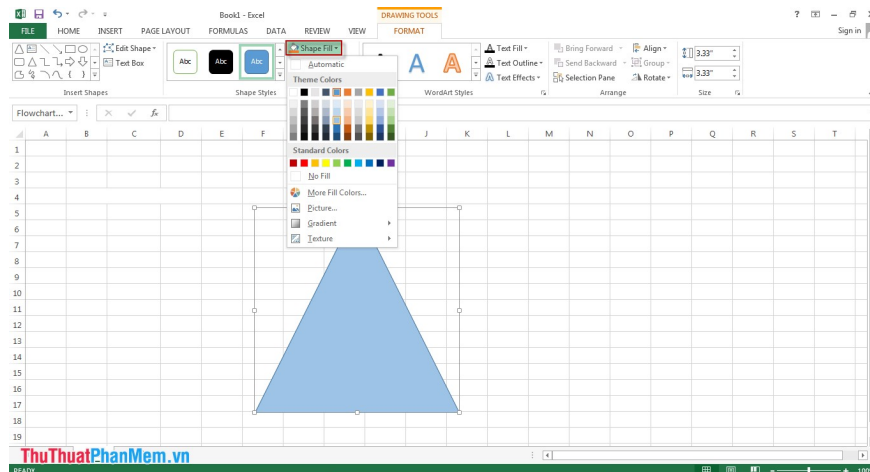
Book1 - Excel

DRAWING TOOLS

? Sign in

FILE HOME INSERT PAGE LAYOUT FORMULAS DATA REVIEW VIEW FORMAT

Edit Shape
Text Box
Insert Shapes

Abc Abc Abc
Shape Styles

Shape Fill
Automatic
Theme Colors
Standard Colors
No Fill
More Fill Colors...
Picture...
Gradient
Texture

A A A
Text Fill
Text Outline
Text Effects
WordArt Styles

Bring Forward
Send Backward
Selection Pane
Align
Group
Rotate
Arrange

3.33"
3.33"
Size

Flowchart...

fx

A B C D E F J K L M N O P Q R S T

1
2
3
4
5
6
7
8
9
10
11
12
13
14
15
16
17
18
19

ThuThuatPhanMem.vn

READY